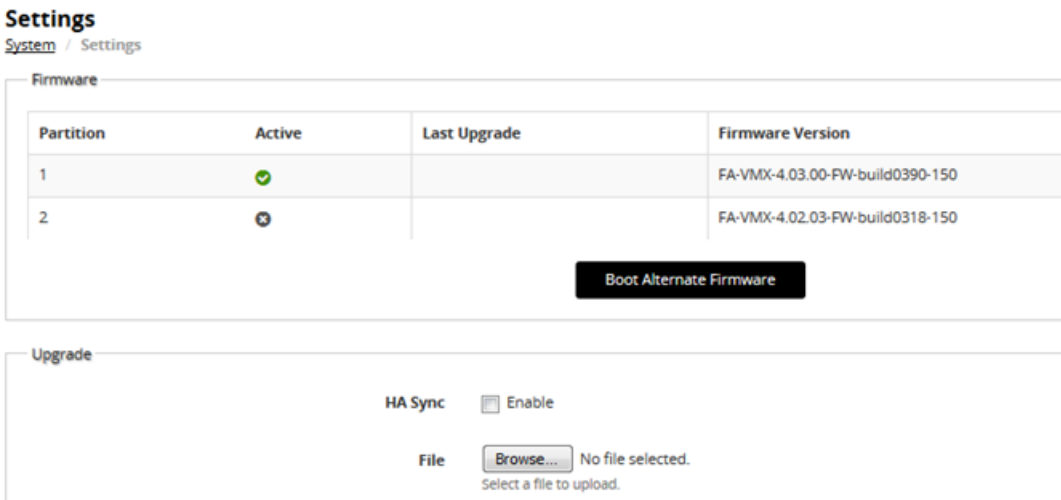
Settings

System / Settings

Firmware

| Partition | Active | Last Upgrade | Firmware Version |
|---|---|---|---|
| 1 | | | FA-VMX-4.03.00-FW-build0390-150 |
| 2 | | | FA-VMX-4.02.03-FW-build0318-150 |

Boot Alternate Firmware

Upgrade

HA Sync Enable

File Browse... No file selected.
Select a file to upload.